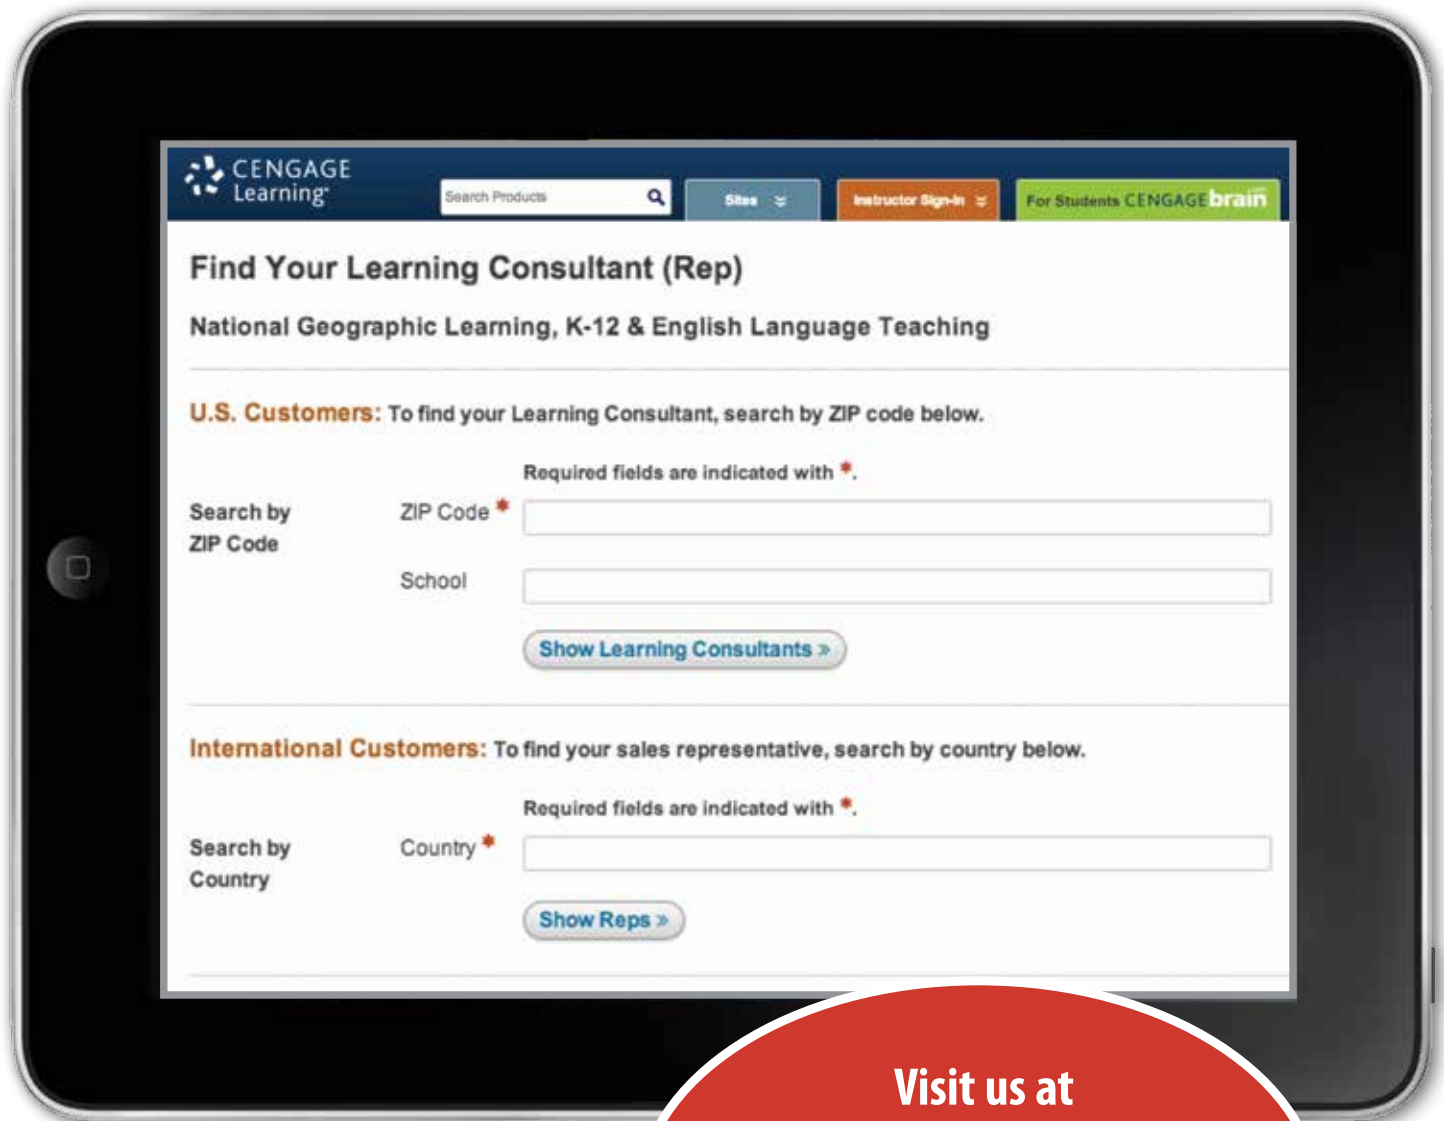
CENGAGE Learning

Search Products

Sites

Instructor Sign-In

For Students CENGAGEbrain

Find Your Learning Consultant (Rep)

National Geographic Learning, K-12 & English Language Teaching

U.S. Customers: To find your Learning Consultant, search by ZIP code below.

Required fields are indicated with *.

Search by ZIP Code

ZIP Code *

School

Show Learning Consultants »

International Customers: To find your sales representative, search by country below.

Required fields are indicated with *.

Search by Country

Country *

Show Reps »

Visit us at